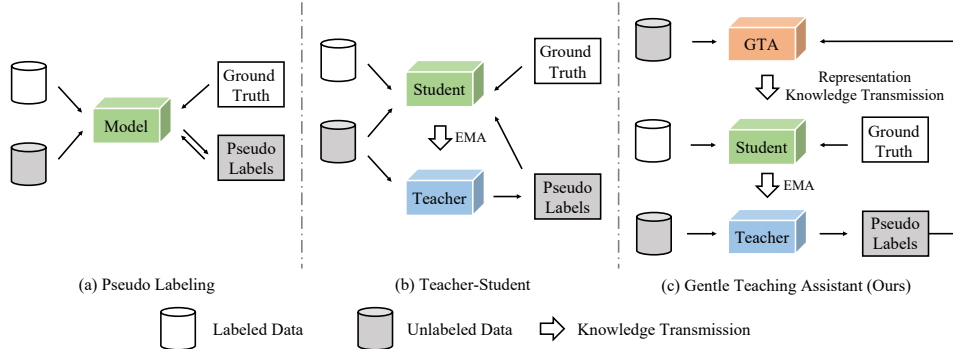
Ground Truth

Model

Pseudo Labels

(a) Pseudo Labeling

Student

Ground Truth

EMA

Teacher

Pseudo Labels

(b) Teacher-Student

GTA

Representation Knowledge Transmission

Student

Ground Truth

EMA

Teacher

Pseudo Labels

(c) Gentle Teaching Assistant (Ours)

Labeled Data

Unlabeled Data

Knowledge Transmission